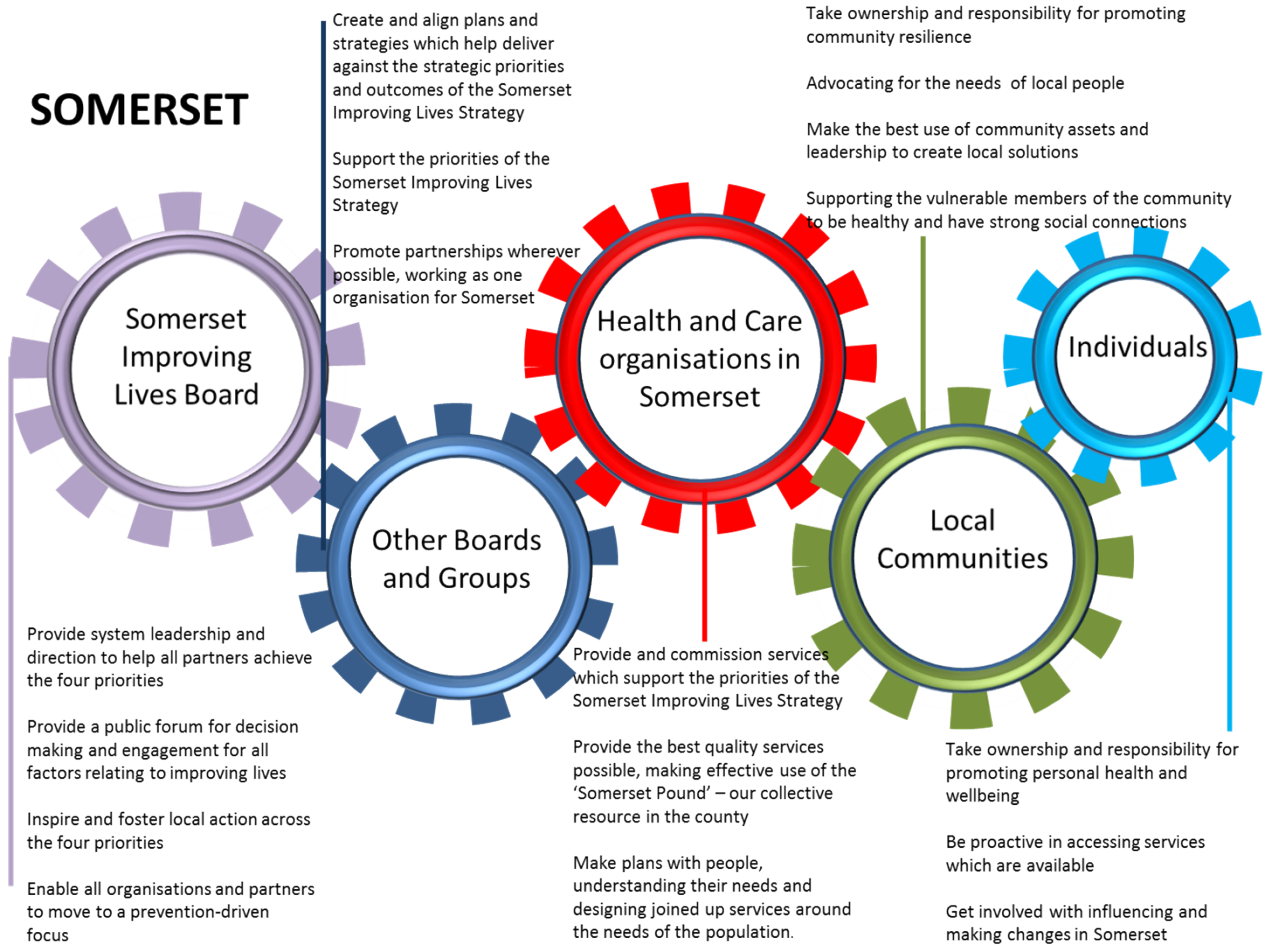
SOMERSET

Create and align plans and strategies which help deliver against the strategic priorities and outcomes of the Somerset Improving Lives Strategy

Support the priorities of the Somerset Improving Lives Strategy

Promote partnerships wherever possible, working as one organisation for Somerset

Take ownership and responsibility for promoting community resilience

Advocating for the needs  of local people

Make the best use of community assets and leadership to create local solutions

Supporting the vulnerable members of the community to be healthy and have strong social connections

Somerset Improving Lives Board

Health and Care organisations in Somerset

Individuals

Other Boards and Groups

Local Communities

Provide system leadership and direction to help all partners achieve the four priorities

Provide a public forum for decision making and engagement for all factors relating to improving lives

Inspire and foster local action across the four priorities

Enable all organisations and partners to move to a prevention-driven focus

Provide and commission services which support the priorities of the Somerset Improving Lives Strategy

Provide the best quality services possible, making effective use of the 'Somerset Pound' – our collective resource in the county

Make plans with people, understanding their needs and designing joined up services around the needs of the population.

Take ownership and responsibility for promoting personal health and wellbeing

Be proactive in accessing services which are available

Get involved with influencing and making changes in Somerset